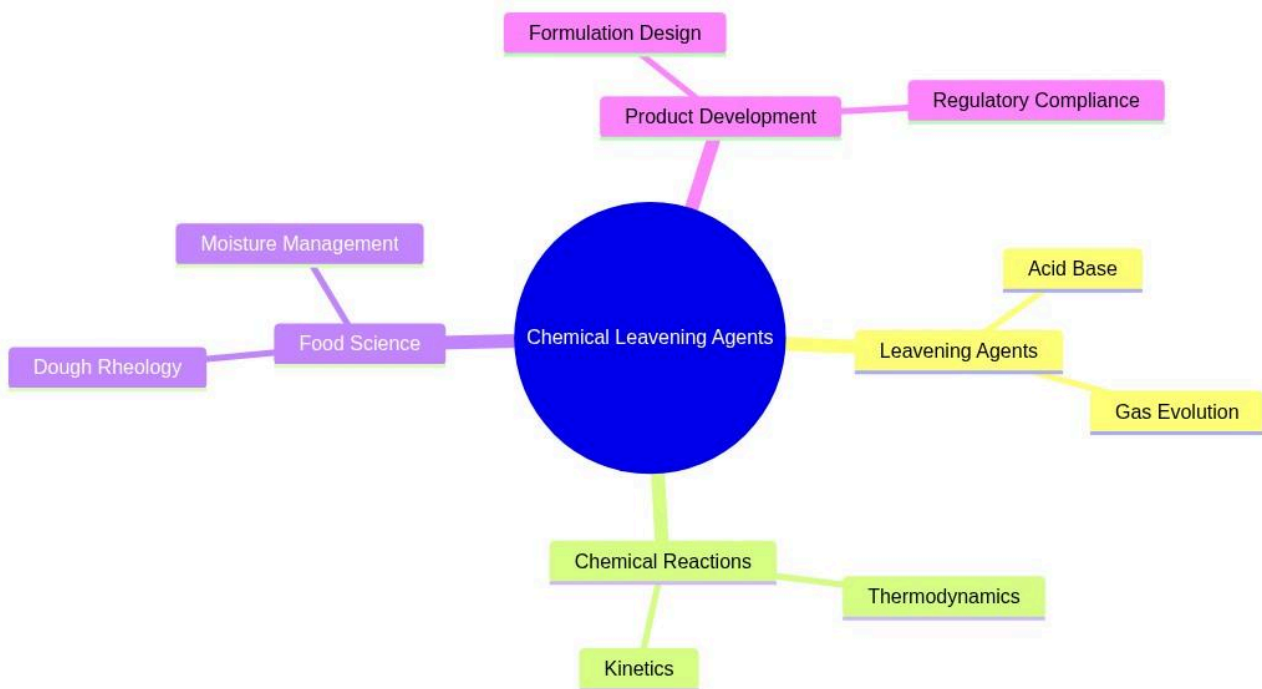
Chemical Leavening Agents

Product Development
Formulation Design
Regulatory Compliance

Leavening Agents
Acid Base
Gas Evolution

Chemical Reactions
Thermodynamics
Kinetics

Food Science
Moisture Management
Dough Rheology